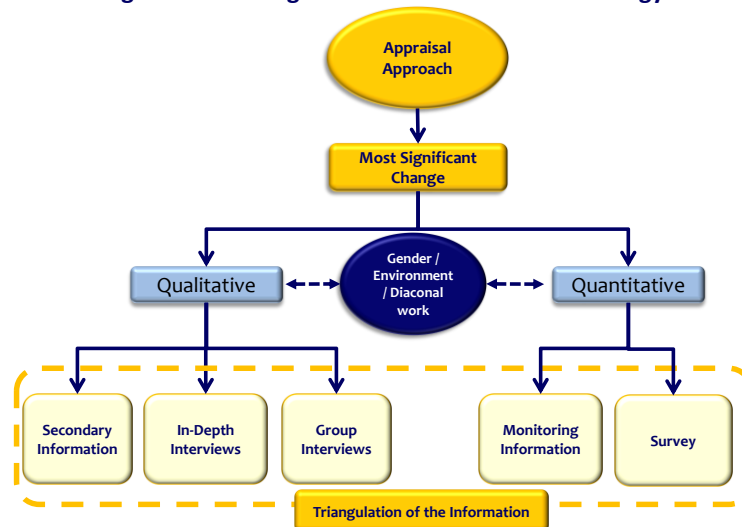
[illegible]

Appraisal Approach

Most Significant Change

Qualitative

Gender / Environment / Diaconal work

Quantitative

Secondary Information

In-Depth Interviews

Group Interviews

Monitoring Information

Survey

Triangulation of the Information